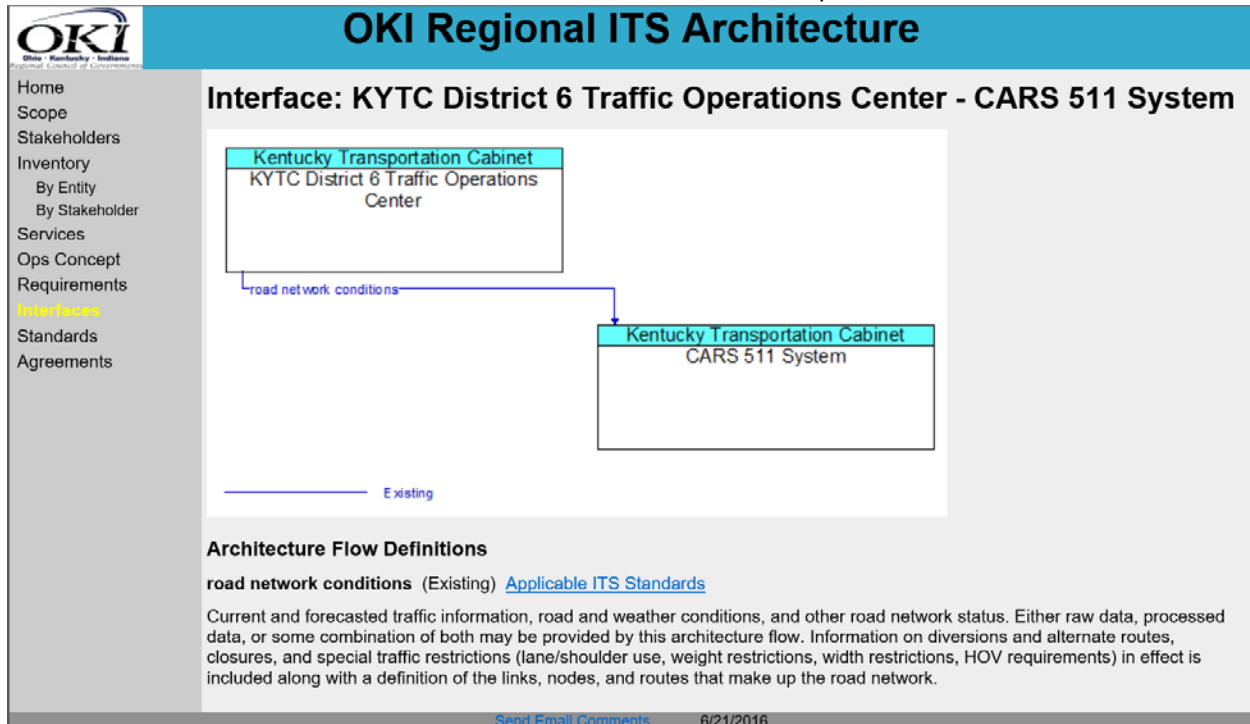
OKI
Ohio · Kentucky · Indiana
Regional Council of Governments

OKI Regional ITS Architecture

Home
Scope
Stakeholders
Inventory
By Entity
By Stakeholder
Services
Ops Concept
Requirements
Interfaces
Standards
Agreements

Interface: KYTC District 6 Traffic Operations Center - CARS 511 System

Kentucky Transportation Cabinet
KYTC District 6 Traffic Operations Center

road network conditions

Kentucky Transportation Cabinet
CARS 511 System

Existing

Architecture Flow Definitions

road network conditions (Existing) Applicable ITS Standards

Current and forecasted traffic information, road and weather conditions, and other road network status. Either raw data, processed data, or some combination of both may be provided by this architecture flow. Information on diversions and alternate routes, closures, and special traffic restrictions (lane/shoulder use, weight restrictions, width restrictions, HOV requirements) in effect is included along with a definition of the links, nodes, and routes that make up the road network.

Send Email Comments 6/21/2016